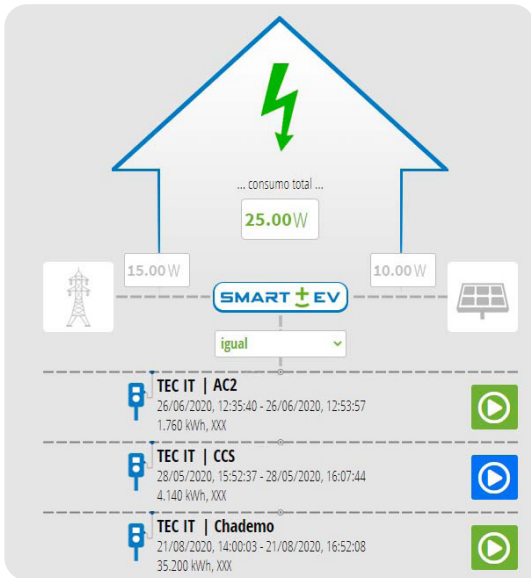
... consumo total ...

25.00 W

15.00 W

10.00 W

SMART EV

igual

TEC IT | AC2
26/06/2020, 12:35:40 - 26/06/2020, 12:53:57
1.760 kWh, XXX

TEC IT | CCS
28/05/2020, 15:52:37 - 28/05/2020, 16:07:44
4.140 kWh, XXX

TEC IT | Chademo
21/08/2020, 14:00:03 - 21/08/2020, 16:52:08
35.200 kWh, XXX